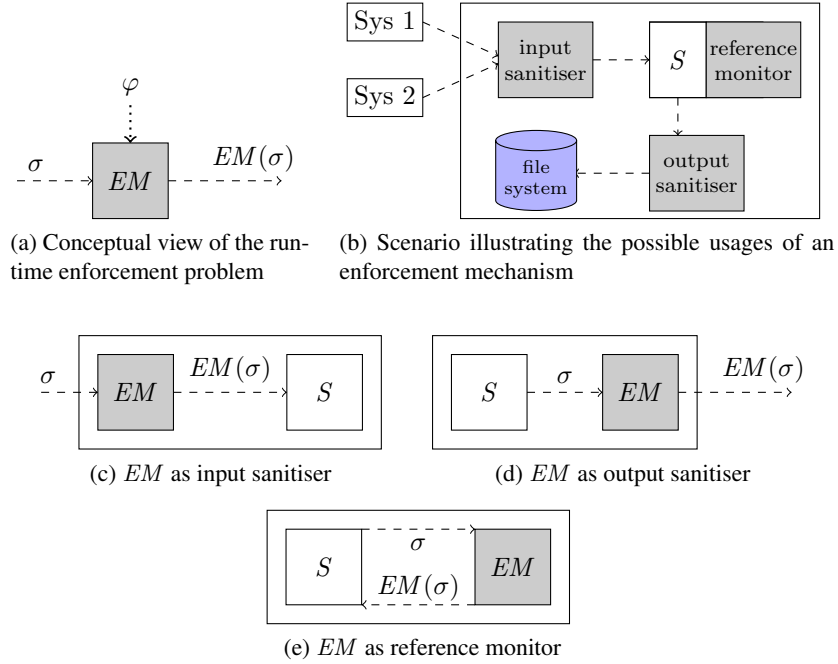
$\varphi$

$\sigma$

$EM$

$EM(\sigma)$

(a) Conceptual view of the runtime enforcement problem

Sys 1

Sys 2

input sanitiser

$S$

reference monitor

file system

output sanitiser

(b) Scenario illustrating the possible usages of an enforcement mechanism

$\sigma$

$EM$

$EM(\sigma)$

$S$

(c) $EM$ as input sanitiser

$S$

$\sigma$

$EM$

$EM(\sigma)$

(d) $EM$ as output sanitiser

$S$

$\sigma$

$EM(\sigma)$

$EM$

(e) $EM$ as reference monitor